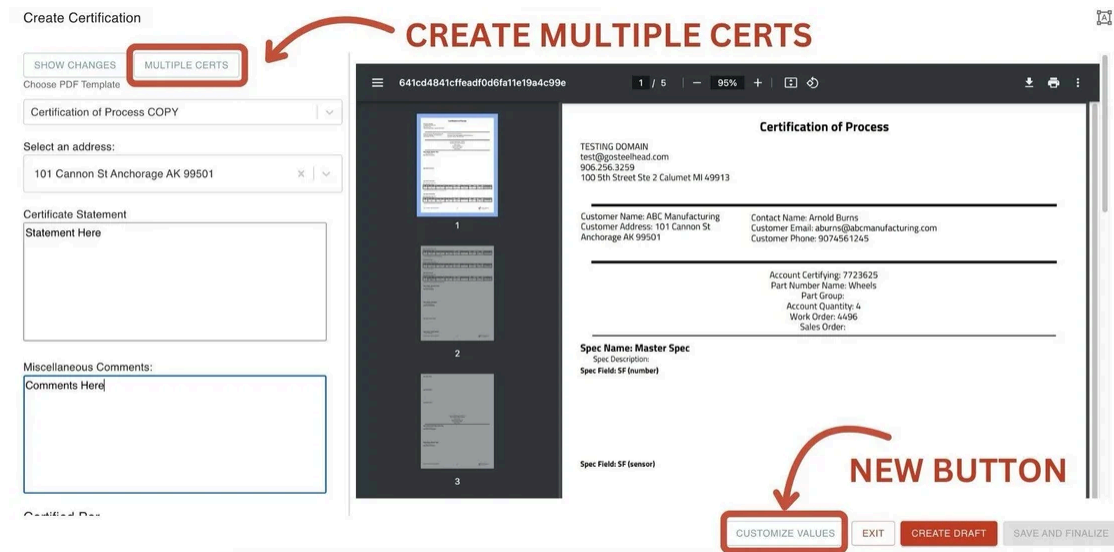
Create Certification

CREATE MULTIPLE CERTS

SHOW CHANGES MULTIPLE CERTS

Choose PDF Template

Certification of Process COPY

Select an address:

101 Cannon St Anchorage AK 99501

Certificate Statement

Statement Here

Miscellaneous Comments:

Comments Here

Certified Par

641cd4841cffeadf0d6fa11e19a4c99e 1 / 5 — 95% +

1

2

3

Certification of Process

TESTING DOMAIN
test@gosteelhead.com
906.256.3259
100 5th Street Ste 2 Calumet MI 49913

Customer Name: ABC Manufacturing
Customer Address: 101 Cannon St Anchorage AK 99501

Contact Name: Arnold Burns
Customer Email: aburns@abcmanufacturing.com
Customer Phone: 9074561245

Account Certifying: 7723625
Part Number Name: Wheels
Part Group:
Account Quantity: 4
Work Order: 4496
Sales Order:

Spec Name: Master Spec
Spec Description:
Spec Field: SF (number)

Spec Field: SF (sensor)

NEW BUTTON

CUSTOMIZE VALUES EXIT CREATE DRAFT SAVE AND FINALIZE